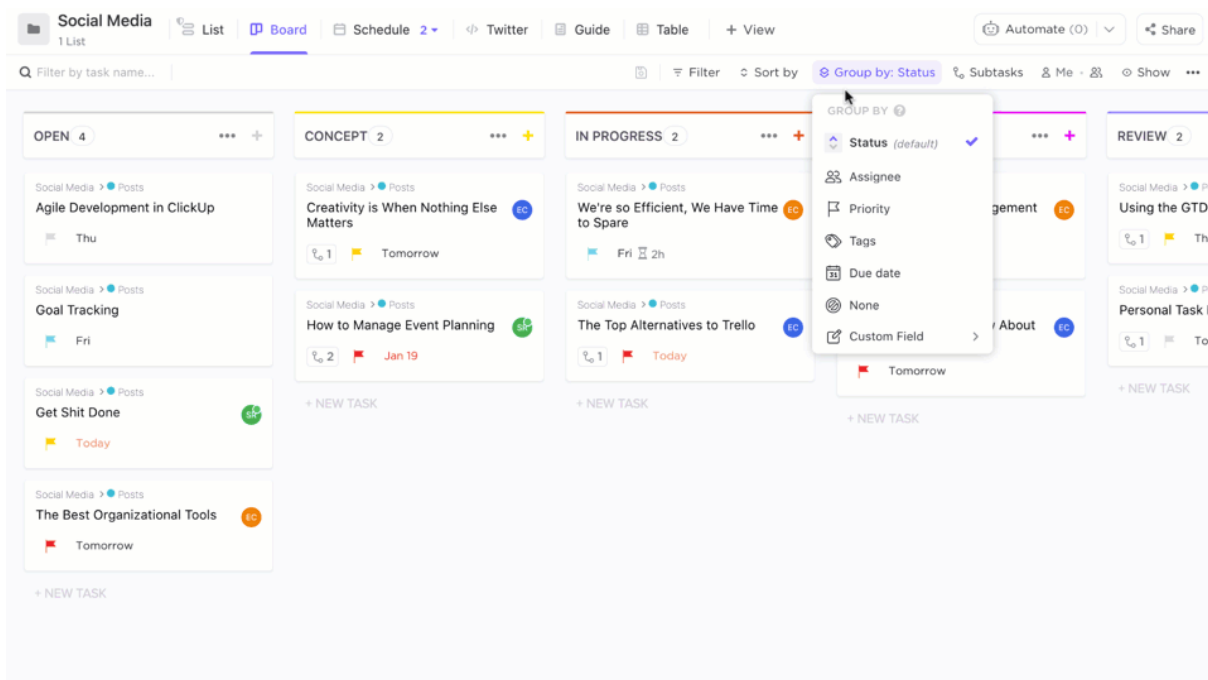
Social Media
1 List

List | Board | Schedule 2 | Twitter | Guide | Table | + View

Automate (0) | Share

Filter by task name...

Filter | Sort by | Group by: Status | Subtasks | Me | Show

OPEN 4

Social Media > Posts
Agile Development in ClickUp
Thu

Social Media > Posts
Goal Tracking
Fri

Social Media > Posts
Get Shit Done
SR
Today

Social Media > Posts
The Best Organizational Tools
EC
Tomorrow

+ NEW TASK

CONCEPT 2

Social Media > Posts
Creativity is When Nothing Else Matters
EC
1 Tomorrow

Social Media > Posts
How to Manage Event Planning
SR
2 Jan 19

+ NEW TASK

IN PROGRESS 2

Social Media > Posts
We're so Efficient, We Have Time to Spare
EC
Fri 2h

Social Media > Posts
The Top Alternatives to Trello
EC
1 Today

+ NEW TASK

GROUP BY
Status (default)
Assignee
Priority
Tags
Due date
None
Custom Field

gement
EC

y About
EC
Tomorrow

+ NEW TASK

REVIEW 2

Social Media > P
Using the GTD
1 Th

Social Media > P
Personal Task
1 To

+ NEW TASK